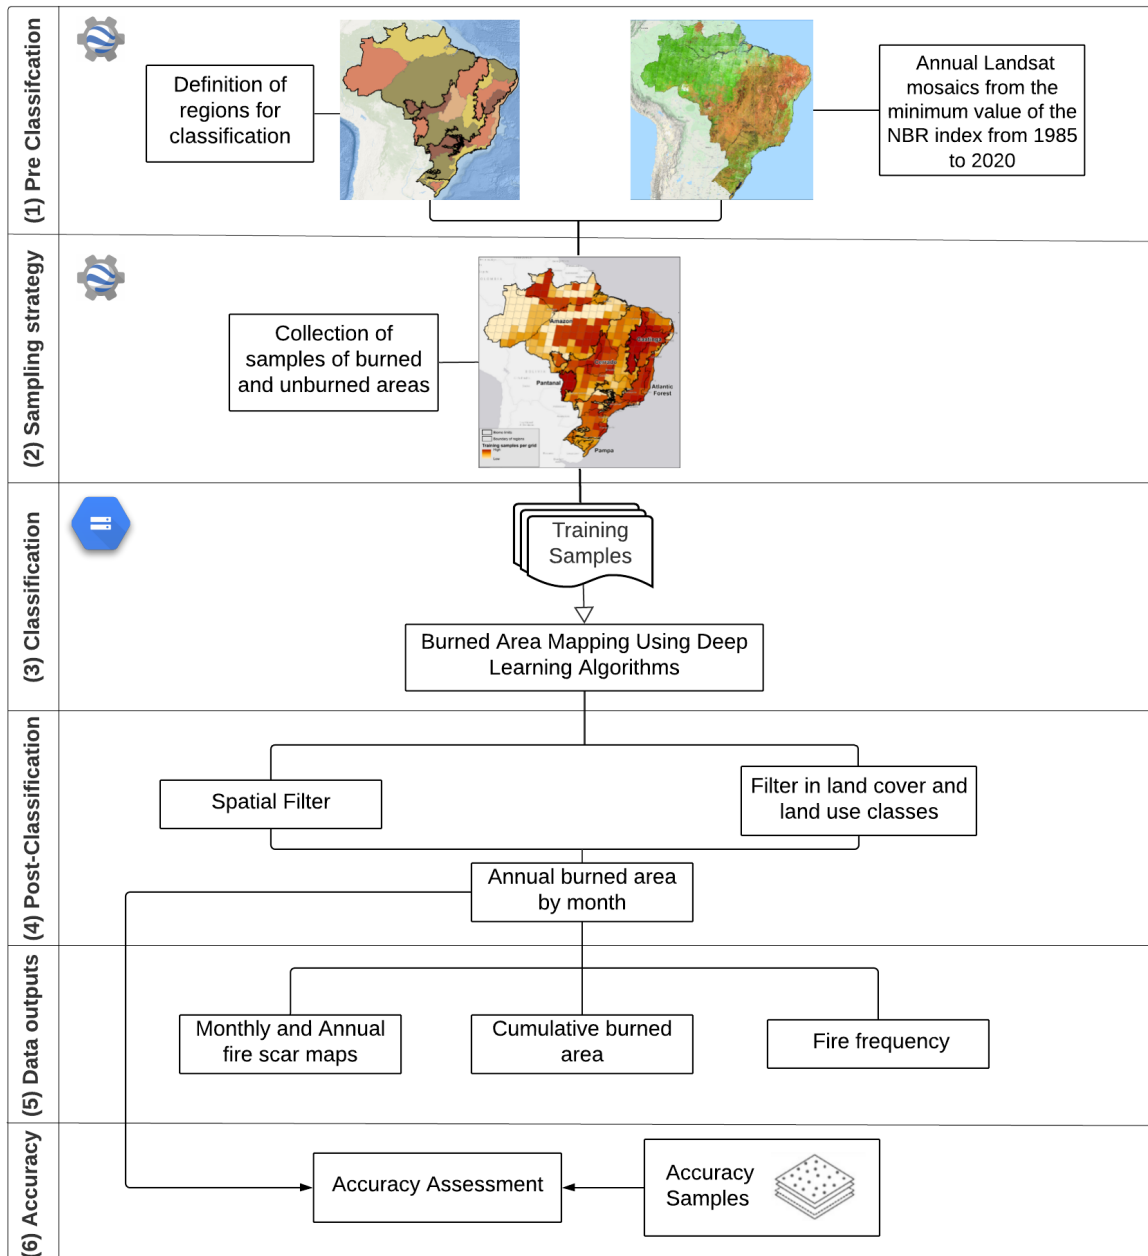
(1) Pre Classifcation

Definition of regions for classification

Annual Landsat mosaics from the minimum value of the NBR index from 1985 to 2020

(2) Sampling strategy

Collection of samples of burned and unburned areas

Amazon
Caatinga
Cerrado
Pantanal
Atlantic Forest
Pampa

(3) Classification

Training Samples

Burned Area Mapping Using Deep Learning Algorithms

(4) Post-Classification

Spatial Filter

Filter in land cover and land use classes

Annual burned area by month

(5) Data outputs

Monthly and Annual fire scar maps

Cumulative burned area

Fire frequency

(6) Accuracy

Accuracy Assessment

Accuracy Samples